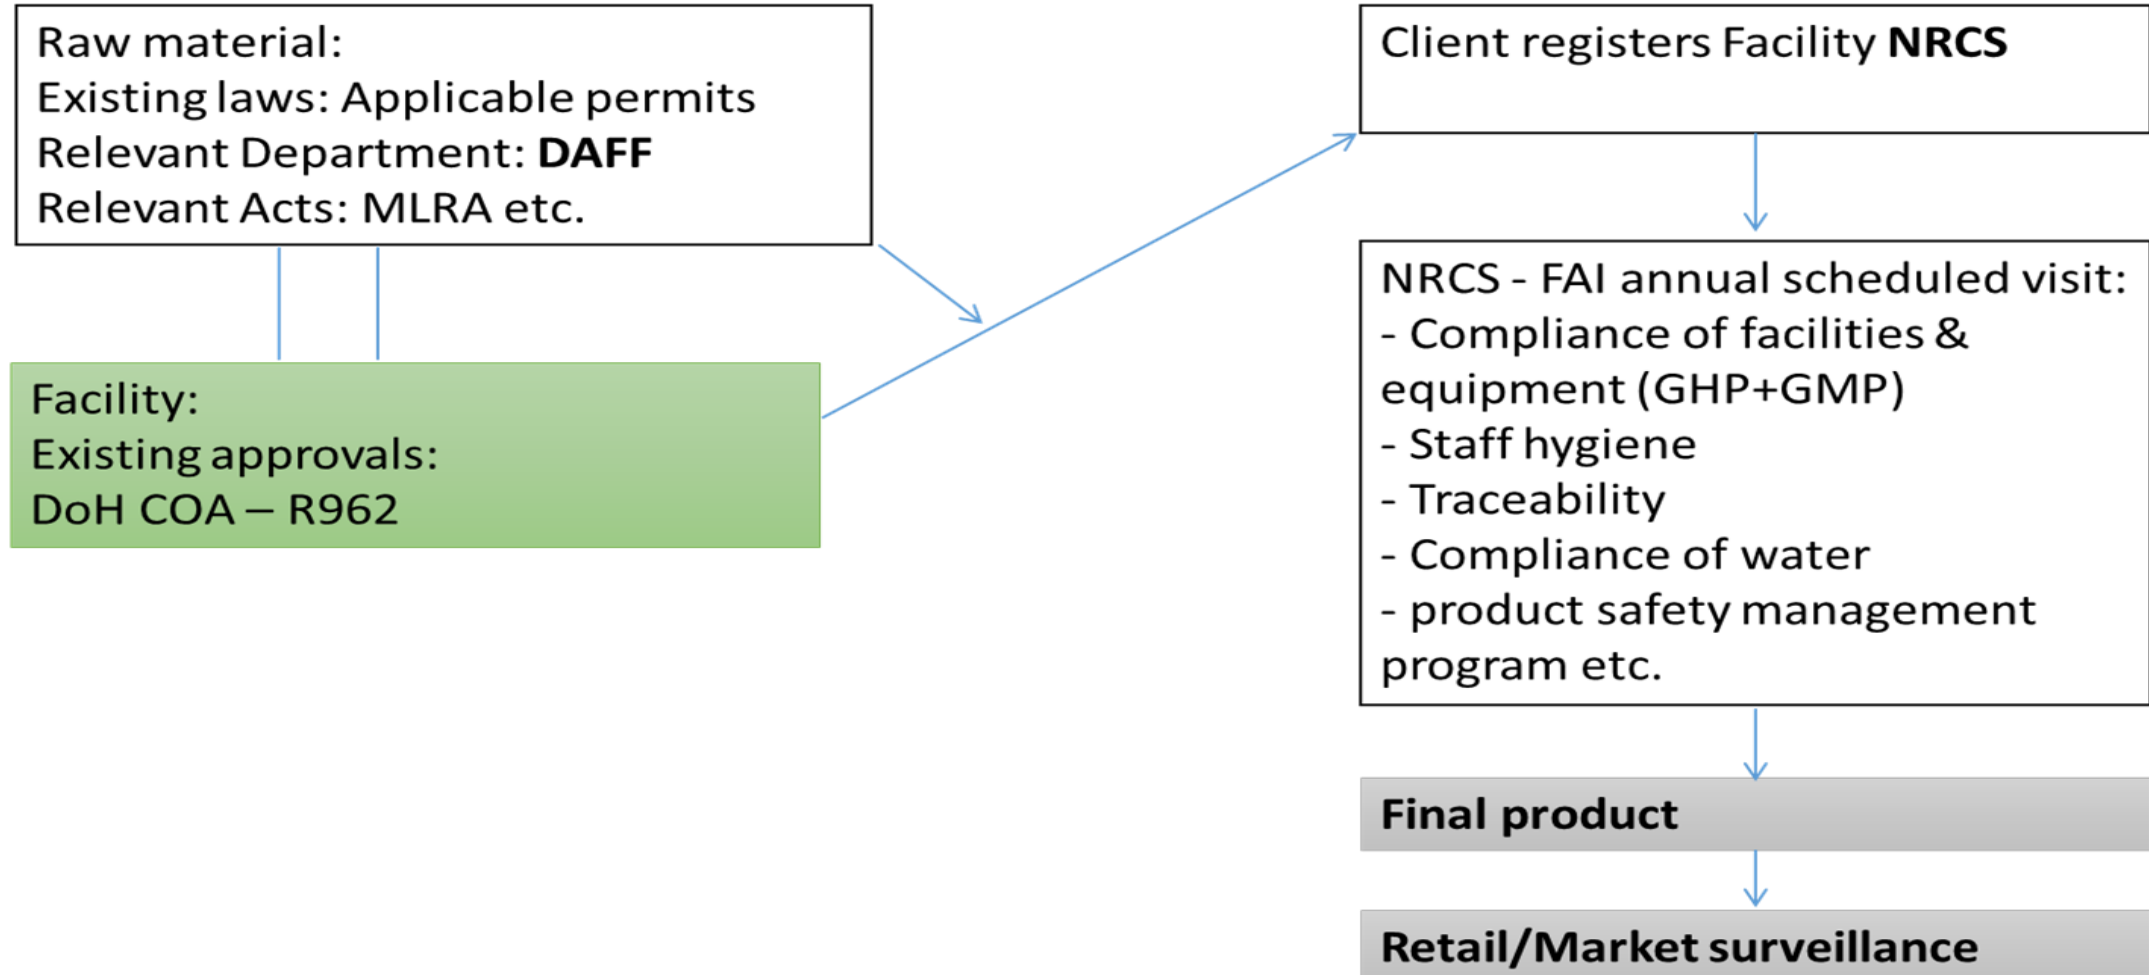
Raw material:
Existing laws: Applicable permits
Relevant Department: **DAFF**
Relevant Acts: MLRA etc.

Facility:
Existing approvals:
DoH COA – R962

Client registers Facility **NRCS**

NRCS - FAI annual scheduled visit:
- Compliance of facilities & equipment (GHP+GMP)
- Staff hygiene
- Traceability
- Compliance of water
- product safety management program etc.

**Final product**

**Retail/Market surveillance**